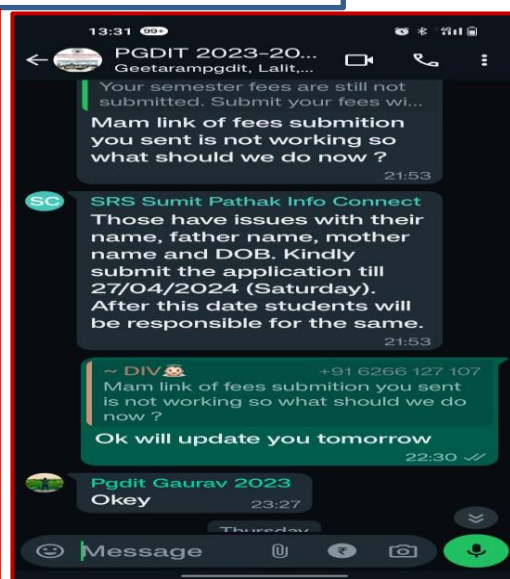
13:31 99+

PGDIT 2023-20...
Geetarampgdit, Lalit,...

Your semester fees are still not submitted. Submit your fees wi...
Mam link of fees submition you sent is not working so what should we do now ?
21:53

SC
SRS Sumit Pathak Info Connect
Those have issues with their name, father name, mother name and DOB. Kindly submit the application till 27/04/2024 (Saturday). After this date students will be responsible for the same.
21:53

~ DIV +91 6266 127 107
Mam link of fees submition you sent is not working so what should we do now ?
Ok will update you tomorrow
22:30

Pgdit Gaurav 2023
Okey
23:27

Thursday

Message